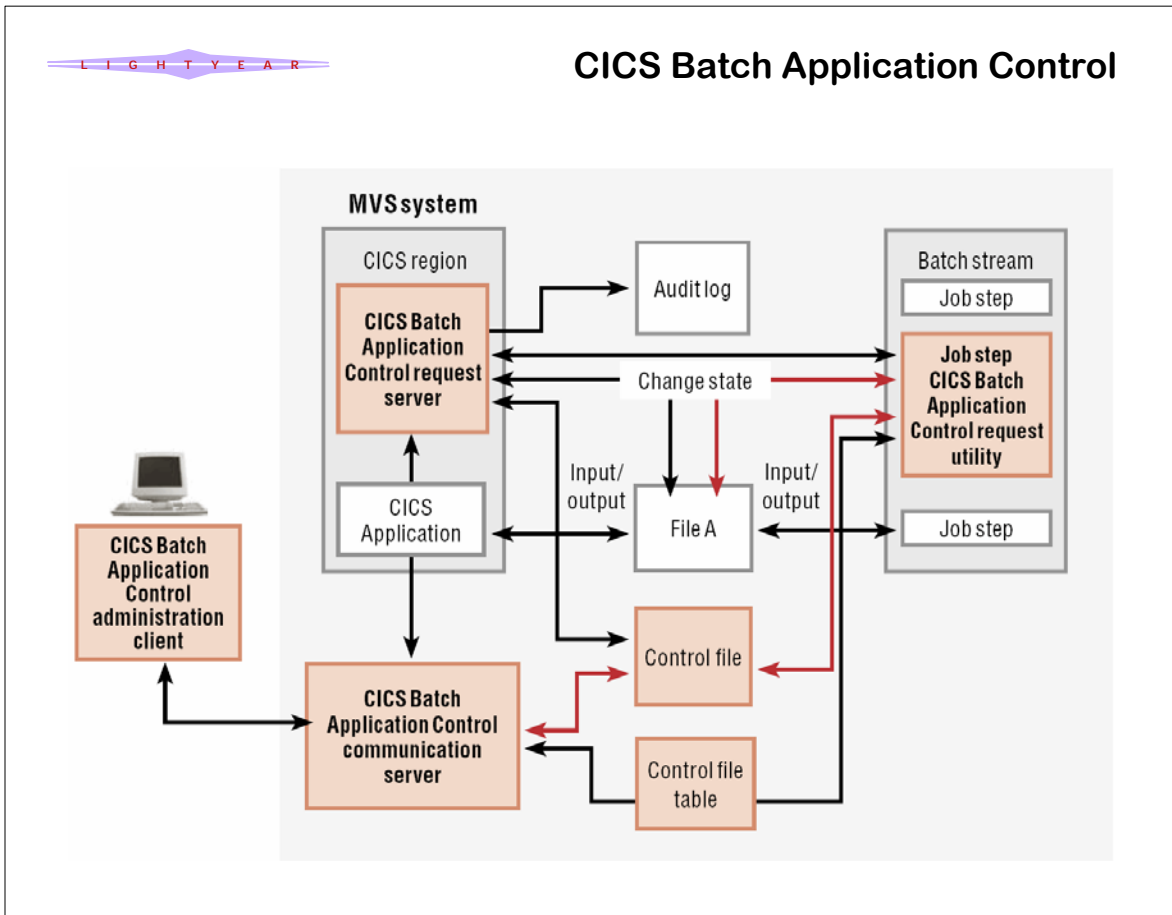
L I G H T Y E A R

CICS Batch Application Control

MVS system

CICS region

CICS Batch Application Control request server

CICS Application

Audit log

Change state

Input/ output

File A

Input/ output

Control file

Control file table

Batch stream

Job step

Job step CICS Batch Application Control request utility

Job step

CICS Batch Application Control administration client

CICS Batch Application Control communication server